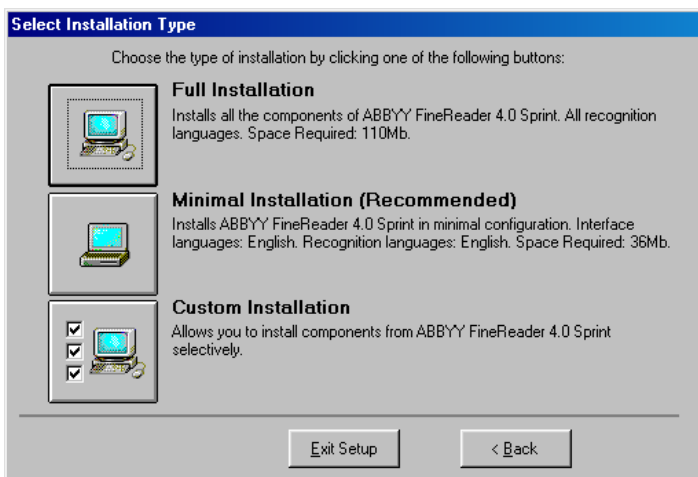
Select Installation Type

Choose the type of installation by clicking one of the following buttons:

Full Installation
Installs all the components of ABBYY FineReader 4.0 Sprint. All recognition languages. Space Required: 110Mb.

Minimal Installation (Recommended)
Installs ABBYY FineReader 4.0 Sprint in minimal configuration. Interface languages: English. Recognition languages: English. Space Required: 36Mb.

Custom Installation
Allows you to install components from ABBYY FineReader 4.0 Sprint selectively.

Exit Setup

< Back